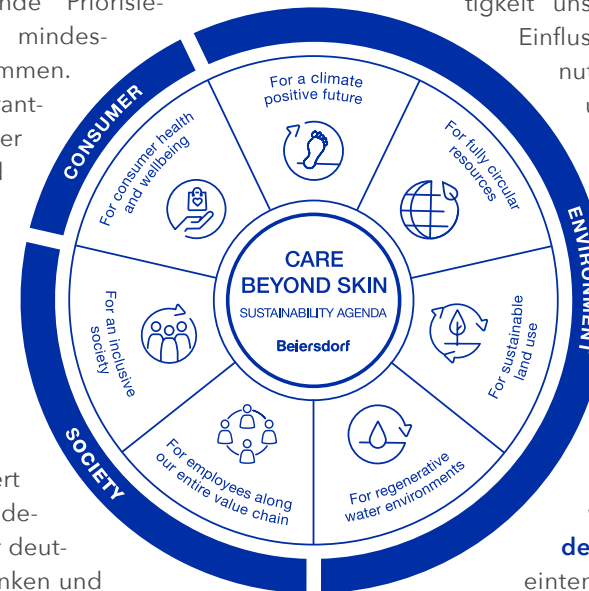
nde Priorisie-
mindes-
mmen.
ant-
er
l

ert
de-
r deut-
nken und

tigkeit uns
Einflus
nut
u

de
einter

CONSUMER
ENVIRONMENT
SOCIETY

For a climate positive future

For fully circular resources

For sustainable land use

For regenerative water environments

For employees along our entire value chain

For an inclusive society

For consumer health and wellbeing

CARE
BEYOND SKIN
SUSTAINABILITY AGENDA
Beiersdorf